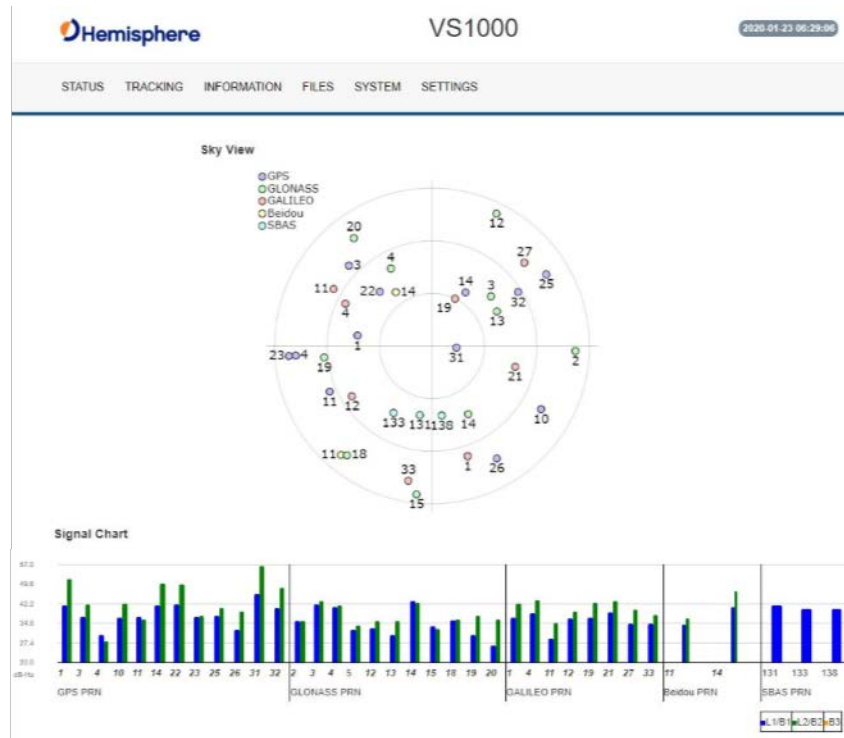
Hemisphere

VS1000

2020-01-23 06:29:06

STATUS TRACKING INFORMATION FILES SYSTEM SETTINGS

Sky View

GPS
GLONASS
GALILEO
Beidou
SBAS

20
12
27
4
3
25
14
3
11
22
14
32
19
4
13
1
31
23
4
2
19
21
11
12
10
133
131
138
14
11
18
1
26
33
15

Signal Chart

57.0
49.6
42.2
34.8
27.4
20.0
dB-Hz

1 3 4 10 11 14 22 23 25 26 31 32
GPS PRN

2 3 4 5 12 13 14 15 18 19 20
GLONASS PRN

1 4 11 12 19 21 27 33
GALILEO PRN

11 14
Beidou PRN

131 133 138
SBAS PRN

L1/B1 L2/B2 B3